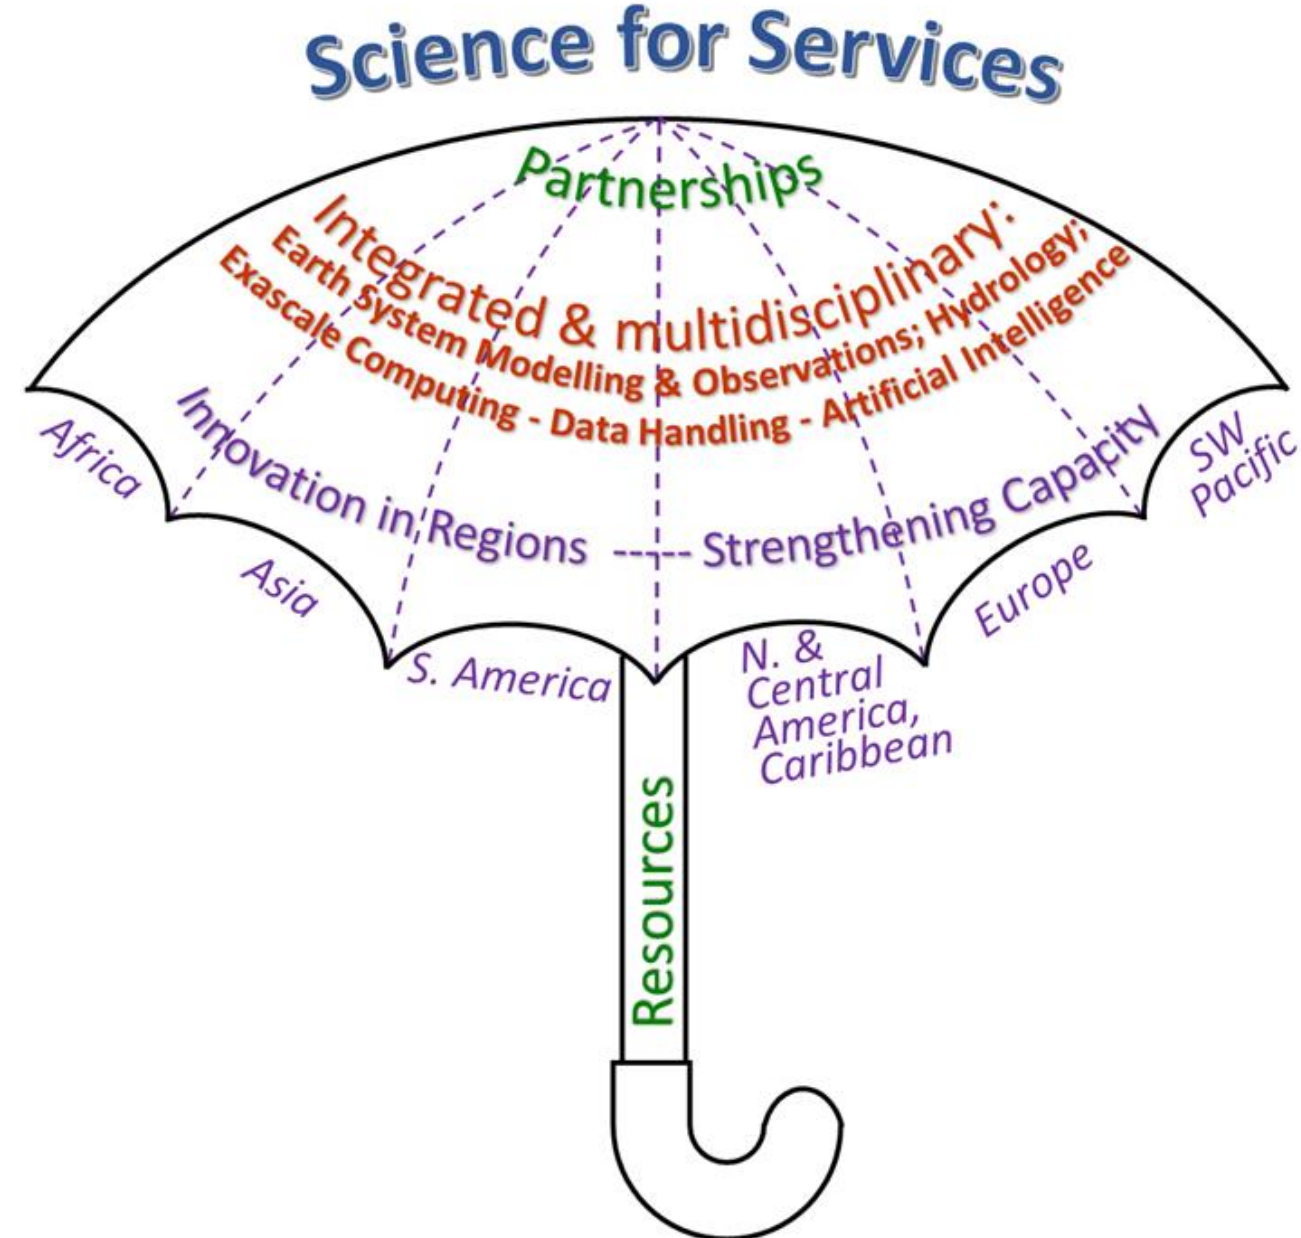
Science for Services

Partnerships

Integrated & multidisciplinary:
Earth System Modelling & Observations; Hydrology;
Exascale Computing - Data Handling - Artificial Intelligence

Innovation in Regions ---- Strengthening Capacity

Africa

Asia

S. America

N. & Central America, Caribbean

Europe

SW Pacific

Resources